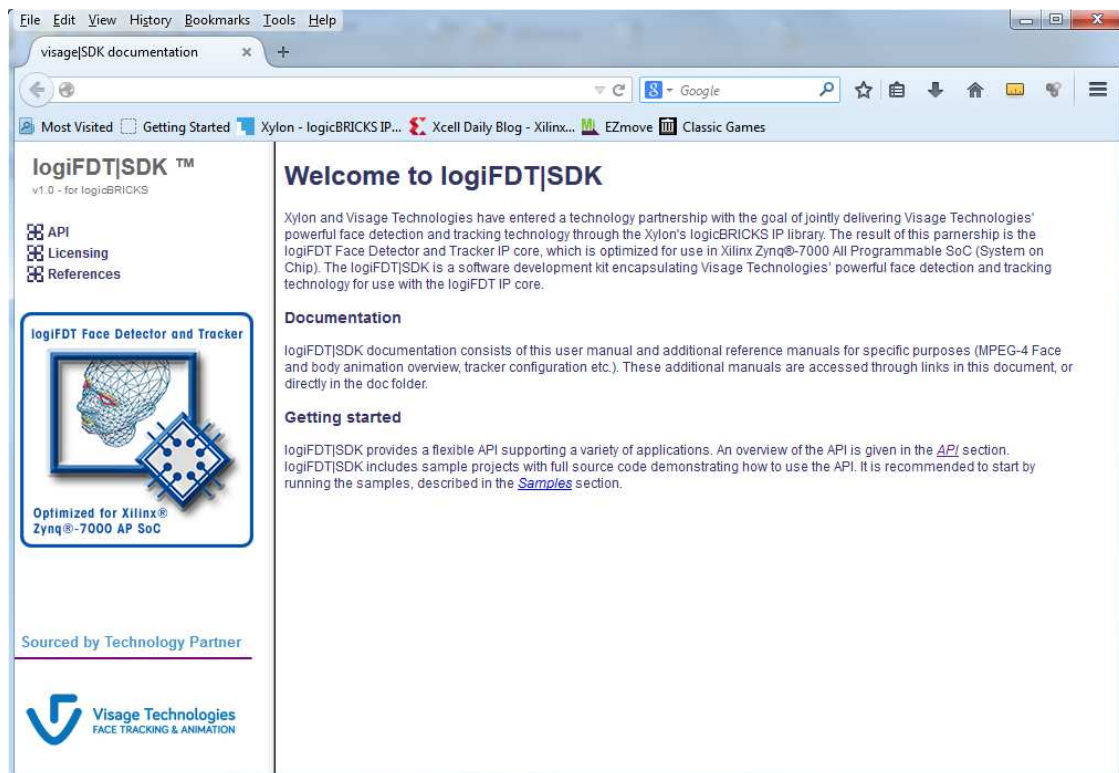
File Edit View History Bookmarks Tools Help

visage|SDK documentation ×

Google

Most Visited Getting Started Xylon - logicBRICKS IP... Xcell Daily Blog - Xilinx... EZmove Classic Games

logiFDT|SDK ™
v1.0 - for logicBRICKS

API
Licensing
References

logiFDT Face Detector and Tracker

Optimized for Xilinx® Zynq®-7000 AP SoC

Sourced by Technology Partner

Visage Technologies
FACE TRACKING & ANIMATION

Welcome to logiFDT|SDK

Xylon and Visage Technologies have entered a technology partnership with the goal of jointly delivering Visage Technologies' powerful face detection and tracking technology through the Xylon's logicBRICKS IP library. The result of this parnership is the logiFDT Face Detector and Tracker IP core, which is optimized for use in Xilinx Zynq®-7000 All Programmable SoC (System on Chip). The logiFDT|SDK is a software development kit encapsulating Visage Technologies' powerful face detection and tracking technology for use with the logiFDT IP core.

Documentation

logiFDT|SDK documentation consists of this user manual and additional reference manuals for specific purposes (MPEG-4 Face and body animation overview, tracker configuration etc.). These additional manuals are accessed through links in this document, or directly in the doc folder.

Getting started

logiFDT|SDK provides a flexible API supporting a variety of applications. An overview of the API is given in the API section. logiFDT|SDK includes sample projects with full source code demonstrating how to use the API. It is recommended to start by running the samples, described in the Samples section.